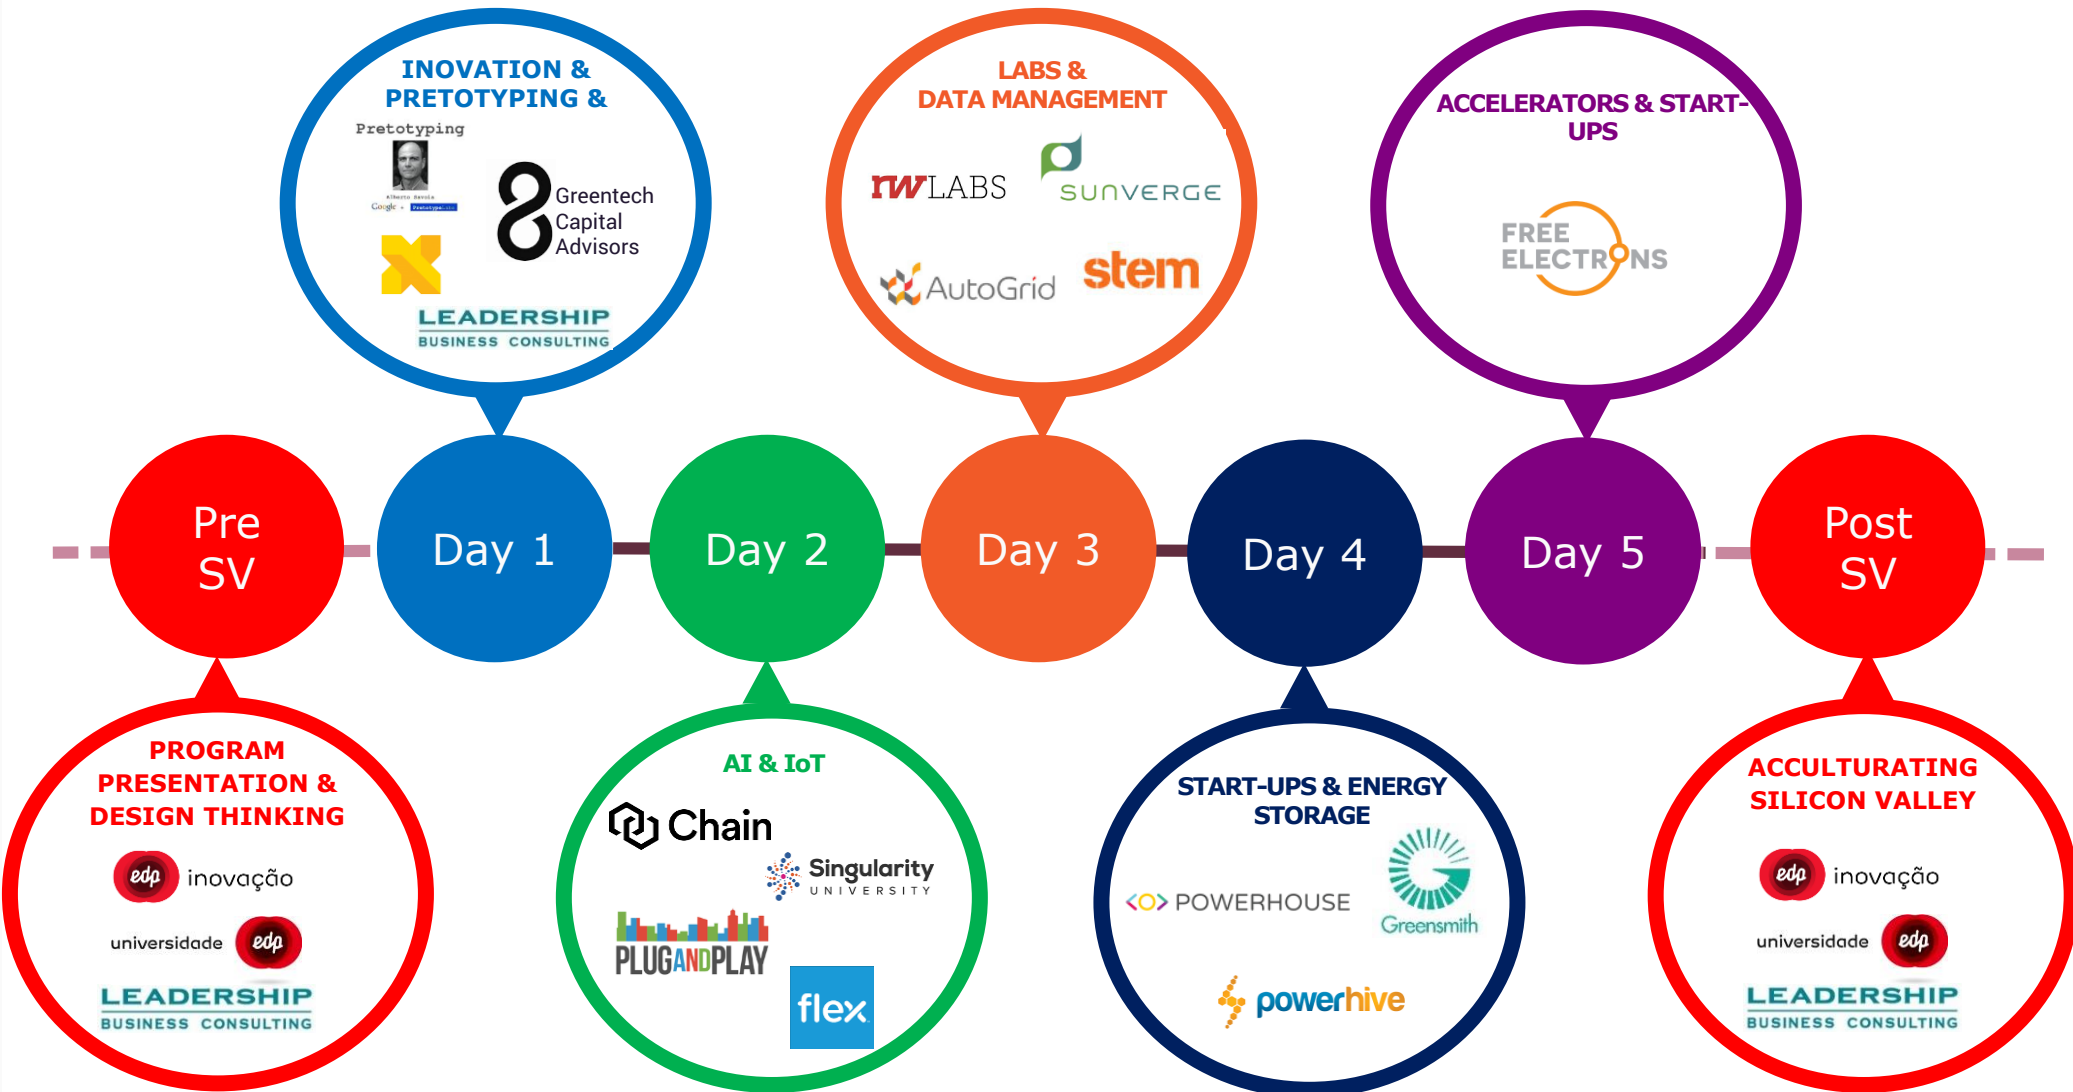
INOVATION &
PRETOTYPING &

Pretotyping
Alberto Savoia
Google · Pretotype Labs

Greentech Capital Advisors

LEADERSHIP
BUSINESS CONSULTING

LABS &
DATA MANAGEMENT

rwLABS
SUNVERGE
AutoGrid
stem

ACCELERATORS & START-UPS

FREE ELECTRONS

Pre SV

Day 1

Day 2

Day 3

Day 4

Day 5

Post SV

PROGRAM PRESENTATION & DESIGN THINKING

edp inovação
universidade edp
LEADERSHIP
BUSINESS CONSULTING

AI & IoT

Chain
Singularity UNIVERSITY
PLUGANDPLAY
flex

START-UPS & ENERGY STORAGE

POWERHOUSE
Greensmith
powerhive

ACCULTURATING SILICON VALLEY

edp inovação
universidade edp
LEADERSHIP
BUSINESS CONSULTING